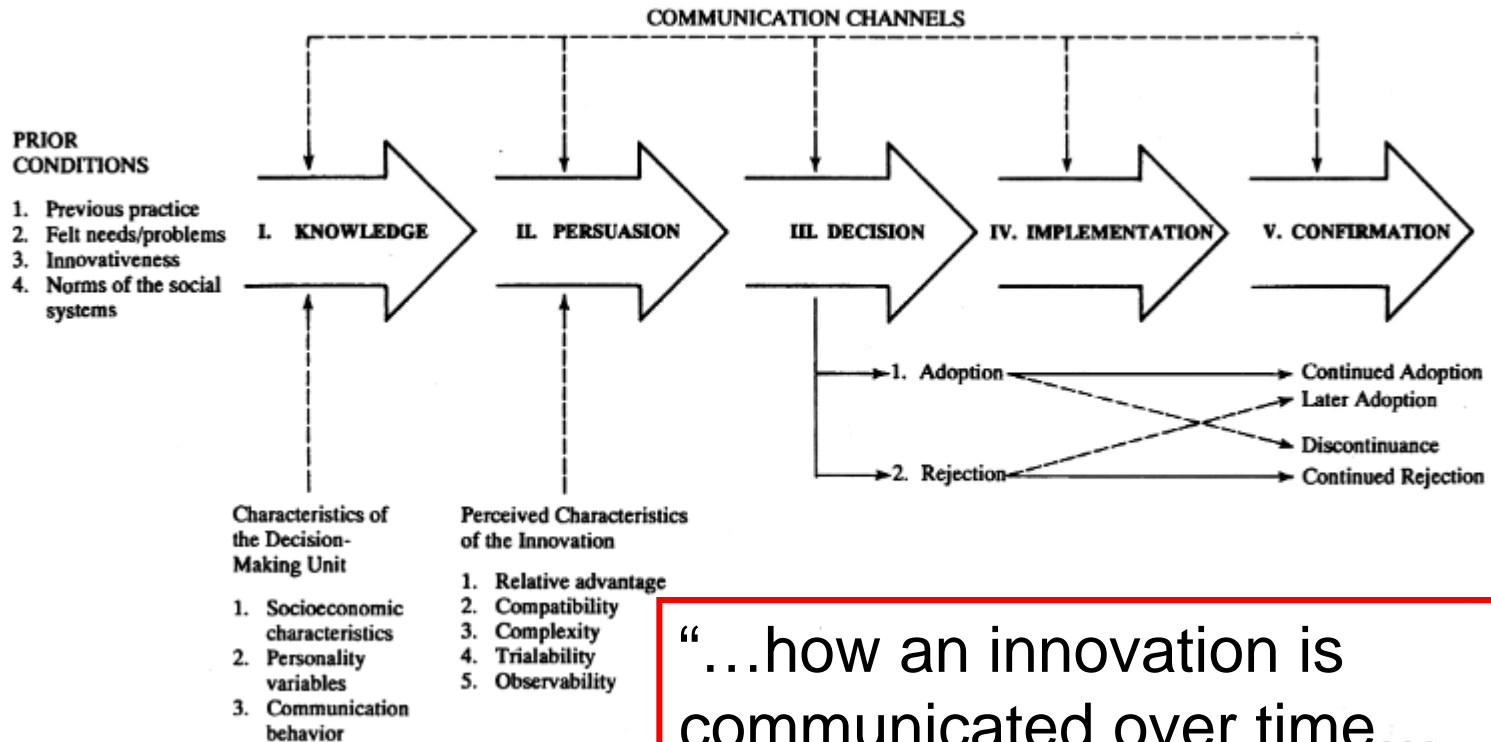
COMMUNICATION CHANNELS

PRIOR CONDITIONS

1. Previous practice
2. Felt needs/problems
3. Innovativeness
4. Norms of the social systems

I. KNOWLEDGE

II. PERSUASION

III. DECISION

IV. IMPLEMENTATION

V. CONFIRMATION

1. Adoption

2. Rejection

Continued Adoption

Later Adoption

Discontinuance

Continued Rejection

Characteristics of the Decision-Making Unit

1. Socioeconomic characteristics
2. Personality variables
3. Communication behavior

Perceived Characteristics of the Innovation

1. Relative advantage
2. Compatibility
3. Complexity
4. Trialability
5. Observability

"…how an innovation is communicated over time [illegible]